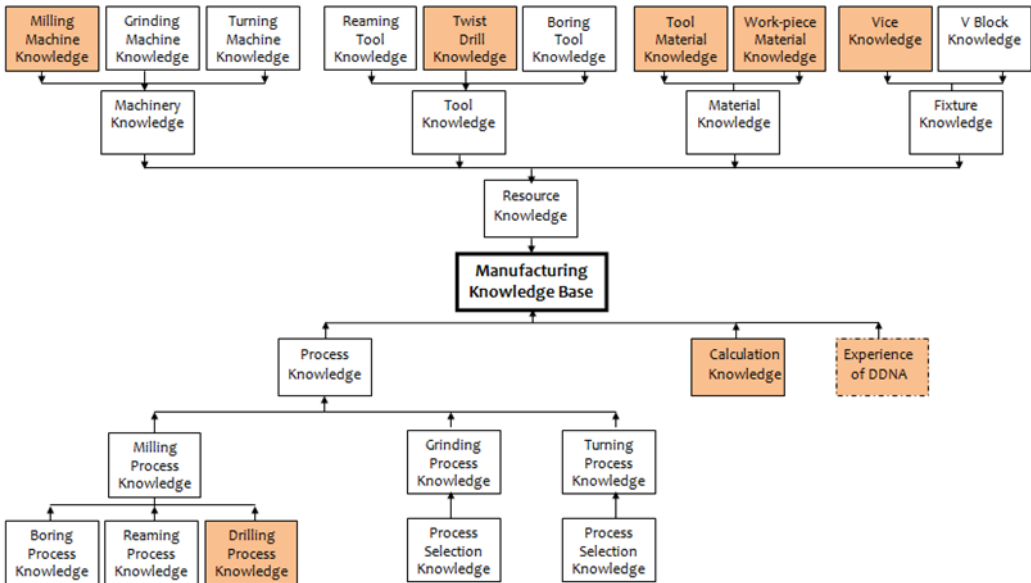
Milling Machine Knowledge

Grinding Machine Knowledge

Turning Machine Knowledge

Reaming Tool Knowledge

Twist Drill Knowledge

Boring Tool Knowledge

Tool Material Knowledge

Work-piece Material Knowledge

Vice Knowledge

V Block Knowledge

Machinery Knowledge

Tool Knowledge

Material Knowledge

Fixture Knowledge

Resource Knowledge

Manufacturing Knowledge Base

Process Knowledge

Calculation Knowledge

Experience of DDNA

Milling Process Knowledge

Grinding Process Knowledge

Turning Process Knowledge

Boring Process Knowledge

Reaming Process Knowledge

Drilling Process Knowledge

Process Selection Knowledge

Process Selection Knowledge